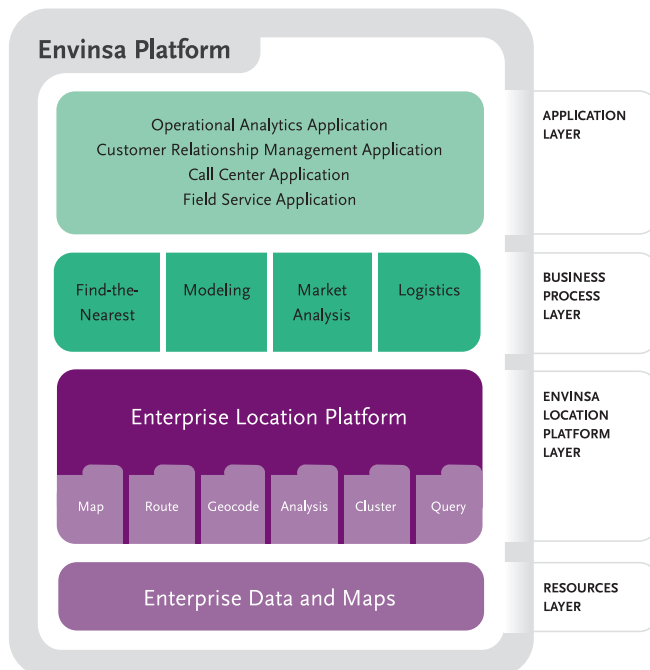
Envinsa Platform

Operational Analytics Application
Customer Relationship Management Application
Call Center Application
Field Service Application

APPLICATION LAYER

Find-the-Nearest

Modeling

Market Analysis

Logistics

BUSINESS PROCESS LAYER

Enterprise Location Platform

Map

Route

Geocode

Analysis

Cluster

Query

ENVINSA LOCATION PLATFORM LAYER

Enterprise Data and Maps

RESOURCES LAYER